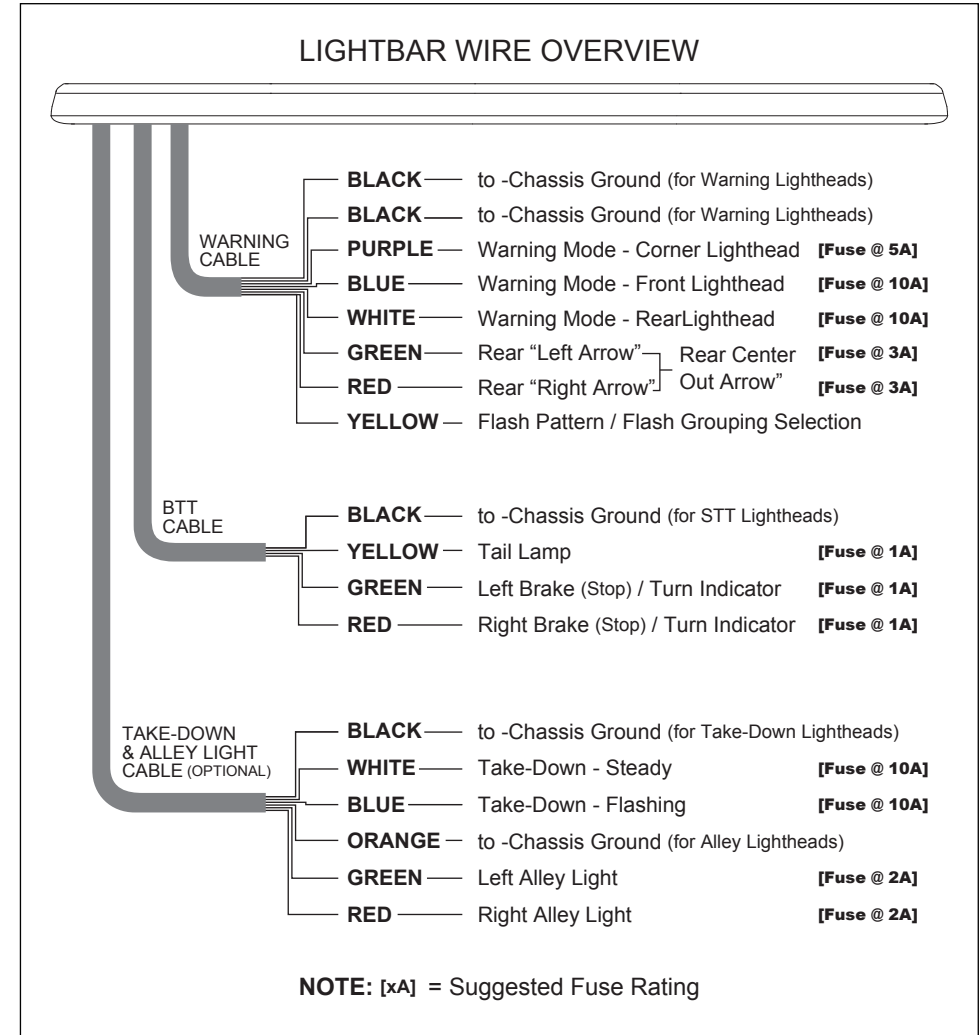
LIGHTBAR WIRE OVERVIEW

WARNING CABLE

BLACK — to -Chassis Ground (for Warning Lightheads)
BLACK — to -Chassis Ground (for Warning Lightheads)
PURPLE — Warning Mode - Corner Lighthead [Fuse @ 5A]
BLUE — Warning Mode - Front Lighthead [Fuse @ 10A]
WHITE — Warning Mode - RearLighthead [Fuse @ 10A]
GREEN — Rear "Left Arrow" Rear Center [Fuse @ 3A]
RED — Rear "Right Arrow" Out Arrow" [Fuse @ 3A]
YELLOW — Flash Pattern / Flash Grouping Selection

BTT CABLE

BLACK — to -Chassis Ground (for STT Lightheads)
YELLOW — Tail Lamp [Fuse @ 1A]
GREEN — Left Brake (Stop) / Turn Indicator [Fuse @ 1A]
RED — Right Brake (Stop) / Turn Indicator [Fuse @ 1A]

TAKE-DOWN & ALLEY LIGHT CABLE (OPTIONAL)

BLACK — to -Chassis Ground (for Take-Down Lightheads)
WHITE — Take-Down - Steady [Fuse @ 10A]
BLUE — Take-Down - Flashing [Fuse @ 10A]
ORANGE — to -Chassis Ground (for Alley Lightheads)
GREEN — Left Alley Light [Fuse @ 2A]
RED — Right Alley Light [Fuse @ 2A]

NOTE: [xA] = Suggested Fuse Rating